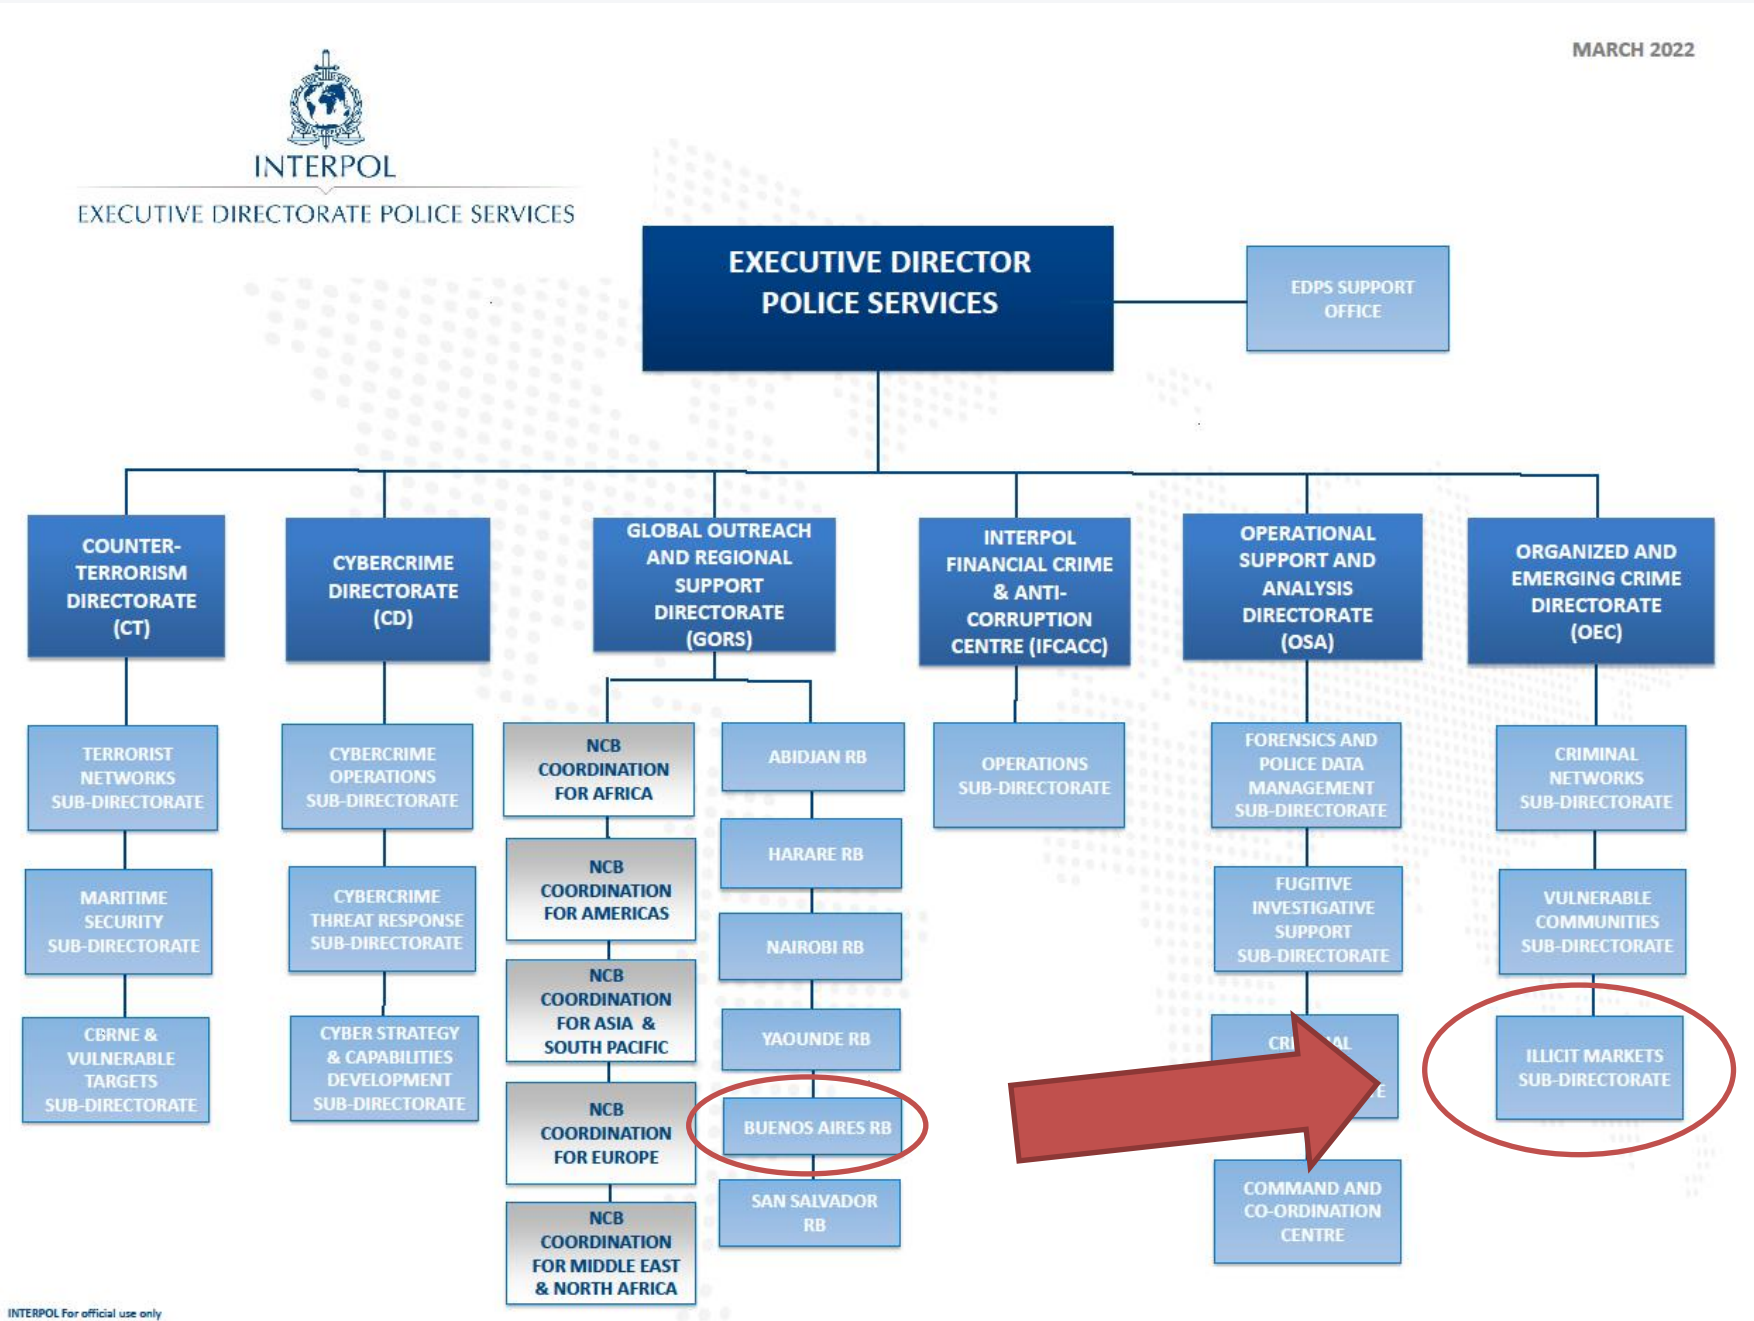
MARCH 2022

INTERPOL

EXECUTIVE DIRECTORATE POLICE SERVICES

EXECUTIVE DIRECTOR POLICE SERVICES

EDPS SUPPORT OFFICE

COUNTER-TERRORISM DIRECTORATE (CT)

TERRORIST NETWORKS SUB-DIRECTORATE

MARITIME SECURITY SUB-DIRECTORATE

CBRNE & VULNERABLE TARGETS SUB-DIRECTORATE

CYBERCRIME DIRECTORATE (CD)

CYBERCRIME OPERATIONS SUB-DIRECTORATE

CYBERCRIME THREAT RESPONSE SUB-DIRECTORATE

CYBER STRATEGY & CAPABILITIES DEVELOPMENT SUB-DIRECTORATE

GLOBAL OUTREACH AND REGIONAL SUPPORT DIRECTORATE (GORS)

NCB COORDINATION FOR AFRICA

NCB COORDINATION FOR AMERICAS

NCB COORDINATION FOR ASIA & SOUTH PACIFIC

NCB COORDINATION FOR EUROPE

NCB COORDINATION FOR MIDDLE EAST & NORTH AFRICA

ABIDJAN RB

HARARE RB

NAIROBI RB

YAOUNDE RB

BUENOS AIRES RB

SAN SALVADOR RB

INTERPOL FINANCIAL CRIME & ANTI-CORRUPTION CENTRE (IFCACC)

OPERATIONS SUB-DIRECTORATE

OPERATIONAL SUPPORT AND ANALYSIS DIRECTORATE (OSA)

FORENSICS AND POLICE DATA MANAGEMENT SUB-DIRECTORATE

FUGITIVE INVESTIGATIVE SUPPORT SUB-DIRECTORATE

CRI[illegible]AL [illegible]E

COMMAND AND CO-ORDINATION CENTRE

ORGANIZED AND EMERGING CRIME DIRECTORATE (OEC)

CRIMINAL NETWORKS SUB-DIRECTORATE

VULNERABLE COMMUNITIES SUB-DIRECTORATE

ILLICIT MARKETS SUB-DIRECTORATE

INTERPOL For official use only